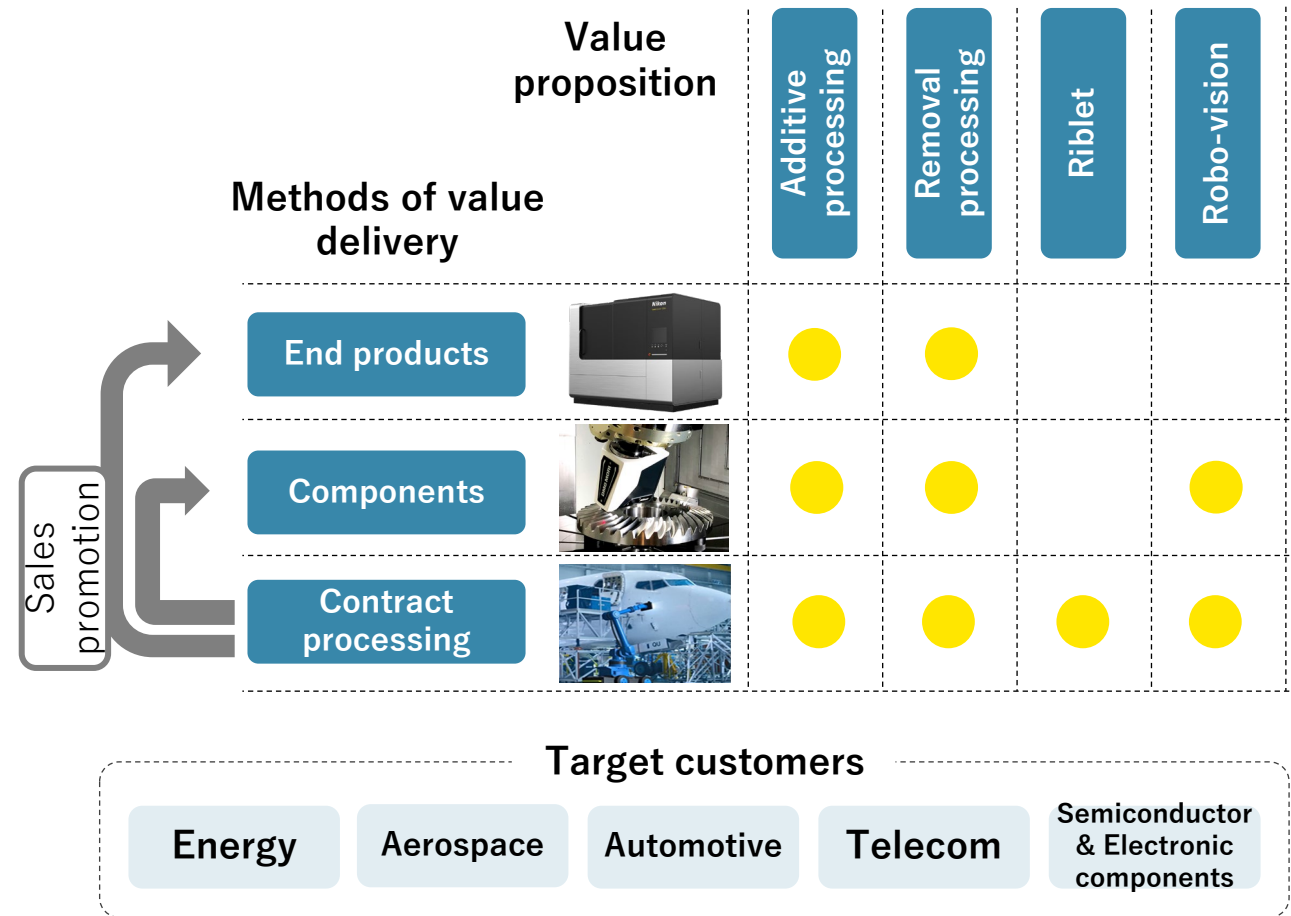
Value proposition

Methods of value delivery

| | Additive processing | Removal processing | Riblet | Robo-vision |
|---|---|---|---|---|
| End products | ● | ● | | |
| Components | ● | ● | | ● |
| Contract processing | ● | ● | ● | ● |

Sales promotion

Nikon

Target customers

Energy

Aerospace

Automotive

Telecom

Semiconductor & Electronic components